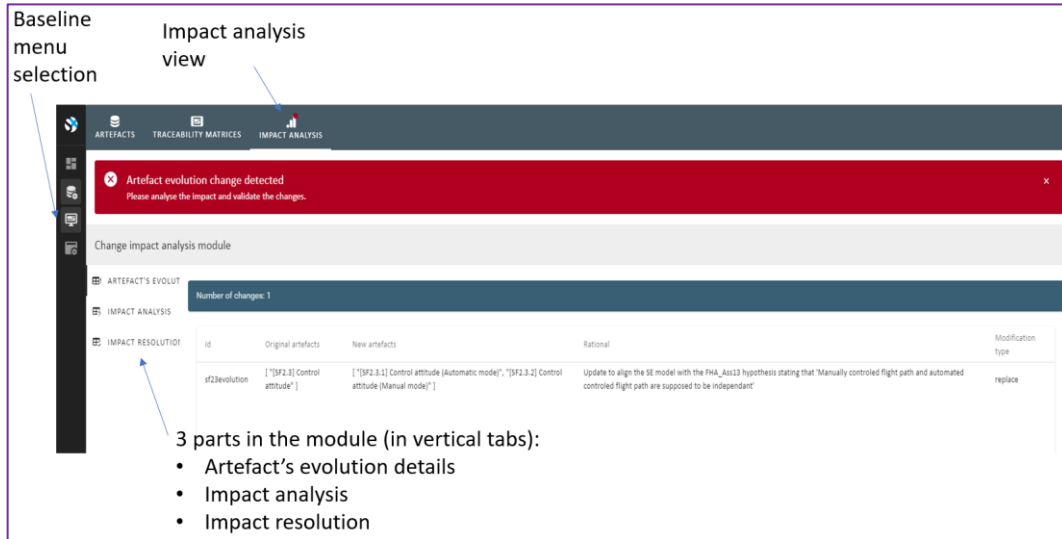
Baseline menu selection

Impact analysis view

ARTEFACTS TRACEABILITY MATRICES IMPACT ANALYSIS

Artefact evolution change detected
Please analyse the impact and validate the changes.

×

Change impact analysis module

ARTEFACT'S EVOLUT

IMPACT ANALYSIS

IMPACT RESOLUTIOI

Number of changes: 1

| Id | Original artefacts | New artefacts | Rational | Modification type |
|---|---|---|---|---|
| sf23evolution | [ "[SF2.3] Control attitude" ] | [ "[SF2.3.1] Control attitude (Automatic mode)", "[SF2.3.2] Control attitude (Manual mode)" ] | Update to align the SE model with the FHA_Ass13 hypothesis stating that 'Manually controled flight path and automated controled flight path are supposed to be independant' | replace |

3 parts in the module (in vertical tabs):
• Artefact's evolution details
• Impact analysis
• Impact resolution